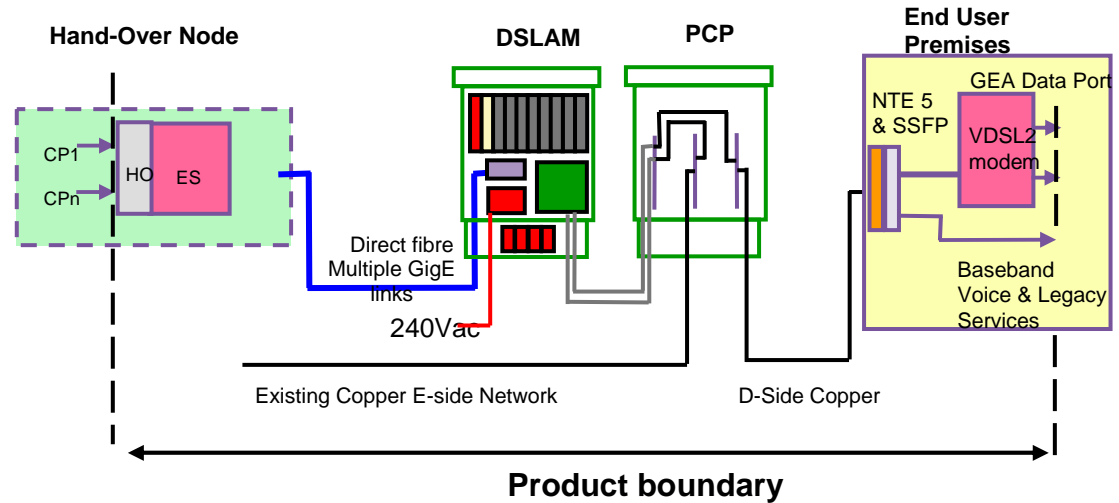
Hand-Over Node

DSLAM

PCP

End User Premises

GEA Data Port

CP1

CPn

HO

ES

NTE 5 & SSFP

VDSL2 modem

Direct fibre Multiple GigE links

240Vac

Baseband Voice & Legacy Services

Existing Copper E-side Network

D-Side Copper

Product boundary